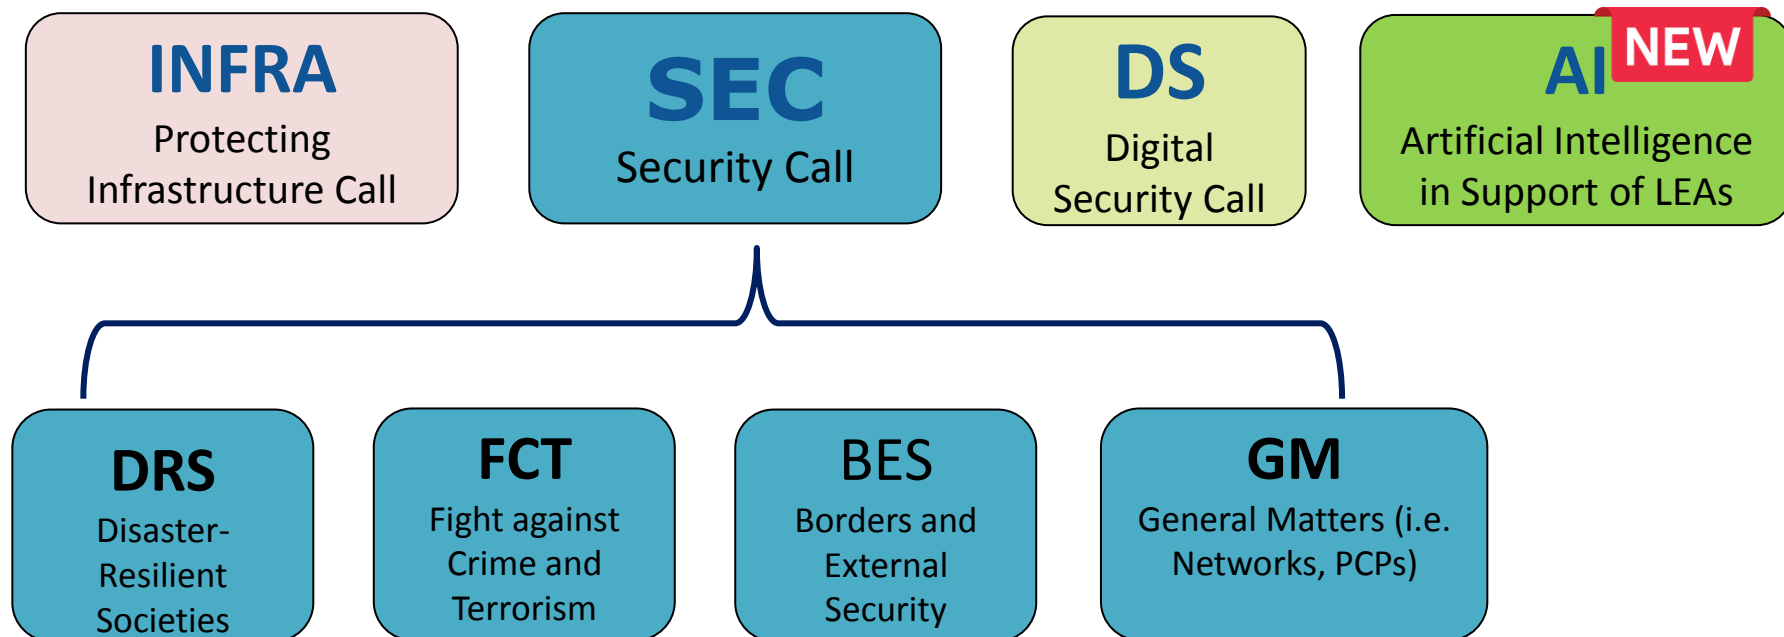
INFRA
Protecting Infrastructure Call

SEC
Security Call

DS
Digital Security Call

AI NEW
Artificial Intelligence in Support of LEAs

DRS
Disaster-Resilient Societies

FCT
Fight against Crime and Terrorism

BES
Borders and External Security

GM
General Matters (i.e. Networks, PCPs)